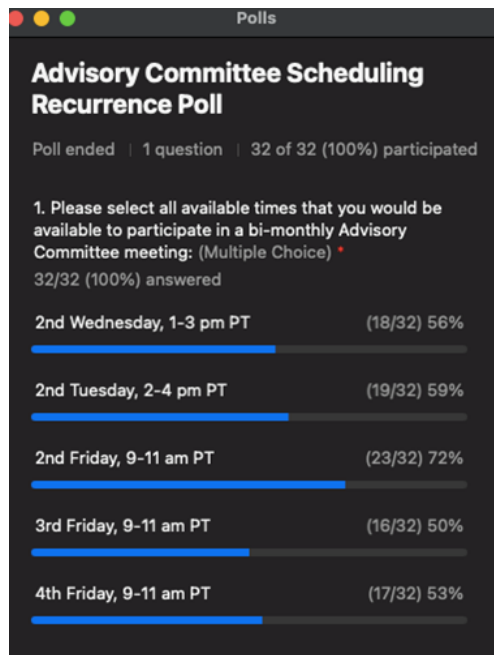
Polls

Advisory Committee Scheduling Recurrence Poll

Poll ended | 1 question | 32 of 32 (100%) participated

1. Please select all available times that you would be available to participate in a bi-monthly Advisory Committee meeting: (Multiple Choice) *

32/32 (100%) answered

2nd Wednesday, 1-3 pm PT (18/32) 56%

2nd Tuesday, 2-4 pm PT (19/32) 59%

2nd Friday, 9-11 am PT (23/32) 72%

3rd Friday, 9-11 am PT (16/32) 50%

4th Friday, 9-11 am PT (17/32) 53%